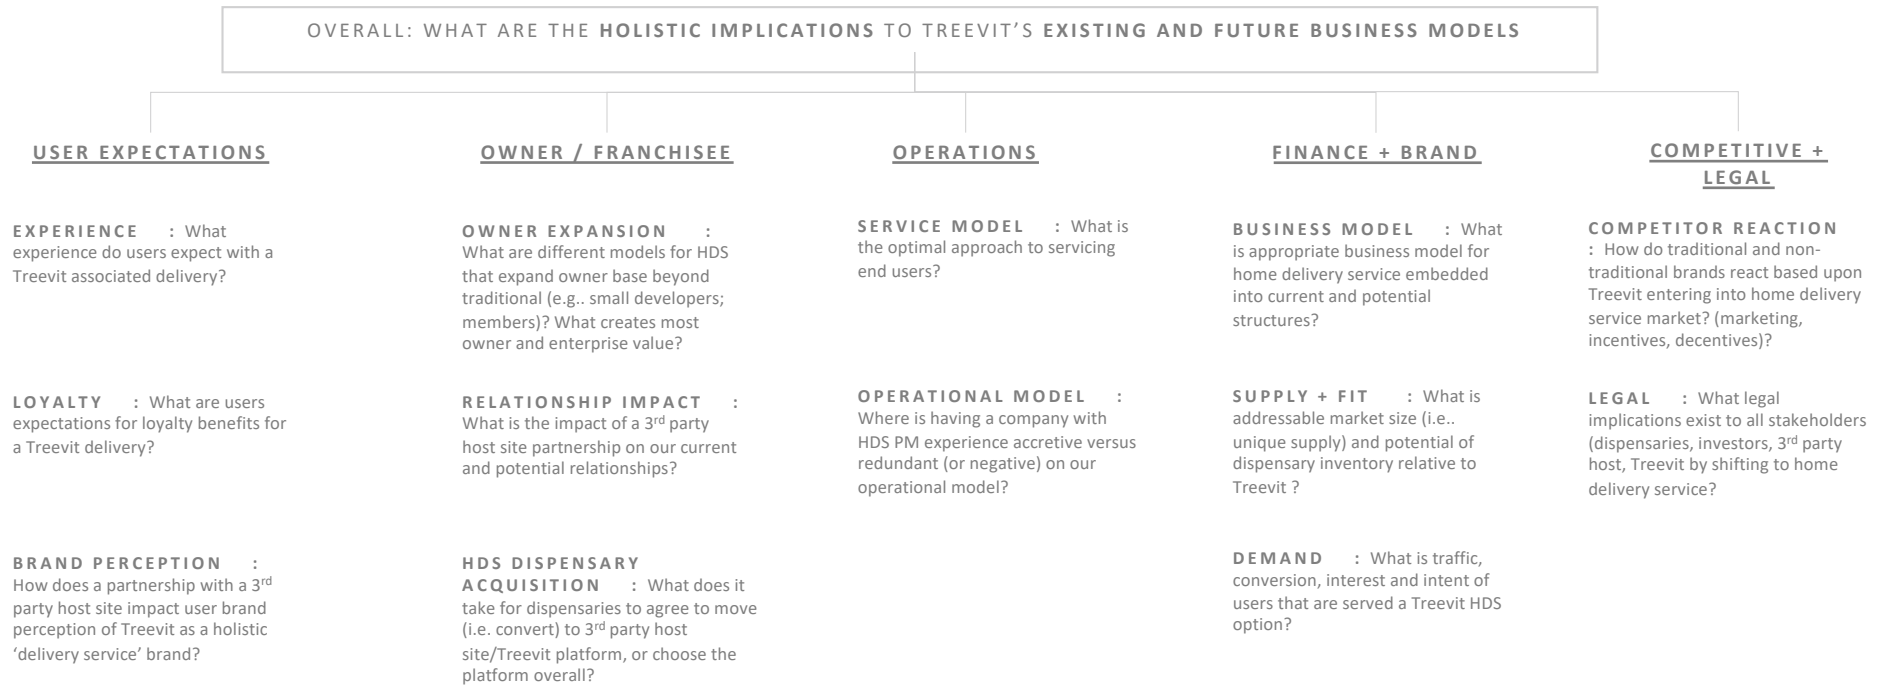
OVERALL: WHAT ARE THE **HOLISTIC IMPLICATIONS** TO TREEVIT'S **EXISTING AND FUTURE BUSINESS MODELS**

USER EXPECTATIONS

EXPERIENCE : What experience do users expect with a Treevit associated delivery?

LOYALTY : What are users expectations for loyalty benefits for a Treevit delivery?

BRAND PERCEPTION : How does a partnership with a 3$^{rd}$ party host site impact user brand perception of Treevit as a holistic 'delivery service' brand?

OWNER / FRANCHISEE

OWNER EXPANSION : What are different models for HDS that expand owner base beyond traditional (e.g.. small developers; members)? What creates most owner and enterprise value?

RELATIONSHIP IMPACT : What is the impact of a 3$^{rd}$ party host site partnership on our current and potential relationships?

HDS DISPENSARY ACQUISITION : What does it take for dispensaries to agree to move (i.e. convert) to 3$^{rd}$ party host site/Treevit platform, or choose the platform overall?

OPERATIONS

SERVICE MODEL : What is the optimal approach to servicing end users?

OPERATIONAL MODEL : Where is having a company with HDS PM experience accretive versus redundant (or negative) on our operational model?

FINANCE + BRAND

BUSINESS MODEL : What is appropriate business model for home delivery service embedded into current and potential structures?

SUPPLY + FIT : What is addressable market size (i.e.. unique supply) and potential of dispensary inventory relative to Treevit ?

DEMAND : What is traffic, conversion, interest and intent of users that are served a Treevit HDS option?

COMPETITIVE + LEGAL

COMPETITOR REACTION : How do traditional and non-traditional brands react based upon Treevit entering into home delivery service market? (marketing, incentives, decentives)?

LEGAL : What legal implications exist to all stakeholders (dispensaries, investors, 3$^{rd}$ party host, Treevit by shifting to home delivery service?